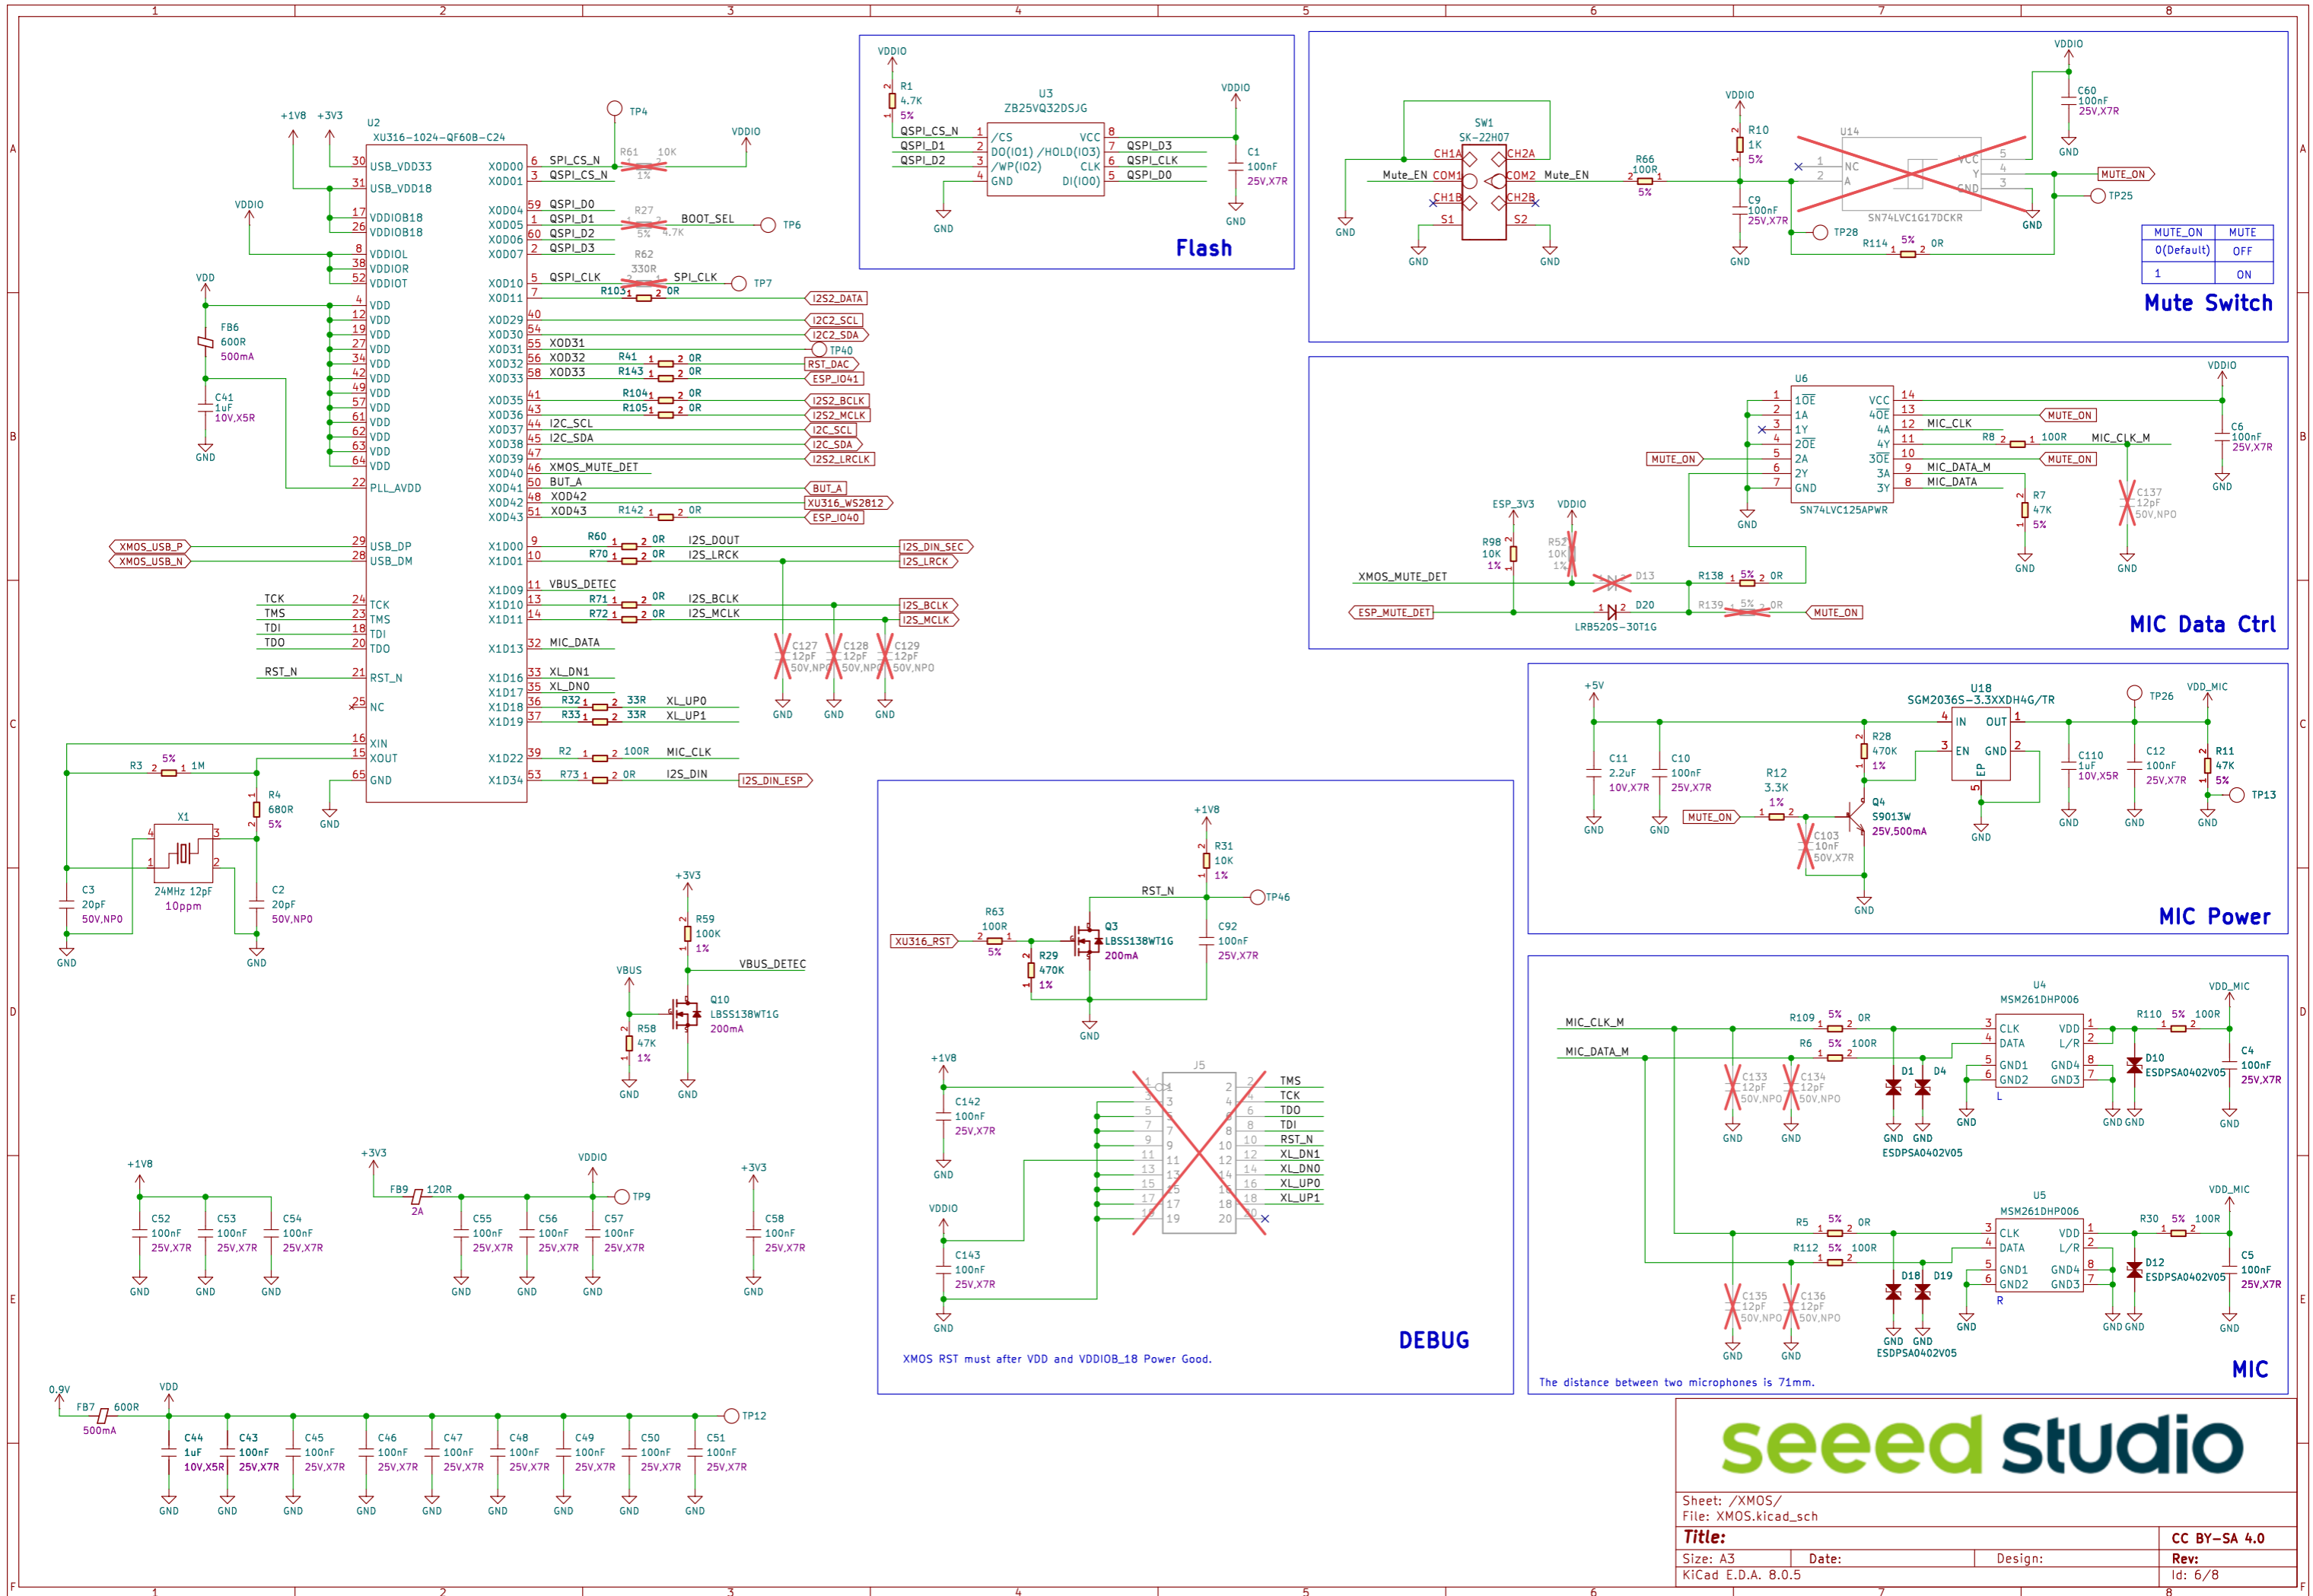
Flash

Mute Switch

| MUTE_ON | MUTE |
|---|---|
| 0(Default) | OFF |
| 1 | ON |

MIC Data Ctrl

MIC Power

DEBUG

XMOS RST must after VDD and VDDIOB_18 Power Good.

MIC

The distance between two microphones is 71mm.

U2
XU316-1024-QF60B-C24

U3
ZB25VQ32DSJG

SW1
SK-22H07

U14
SN74LVC1G17DCKR

U6
SN74LVC125APWR

U18
SGM2036S-3.3XXDH4G/TR

U4
MSM261DHP006

U5
MSM261DHP006

J5

Q3
LBSS138WT1G
200mA

Q10
LBSS138WT1G
200mA

Q4
S9013W
25V,500mA

X1
24MHz 12pF
10ppm

ESDPSA0402V05

seeed studio

Sheet: /XMOS/
File: XMOS.kicad_sch
Title:
Size: A3
Date:
Design:
CC BY-SA 4.0
Rev:
KiCad E.D.A. 8.0.5
Id: 6/8